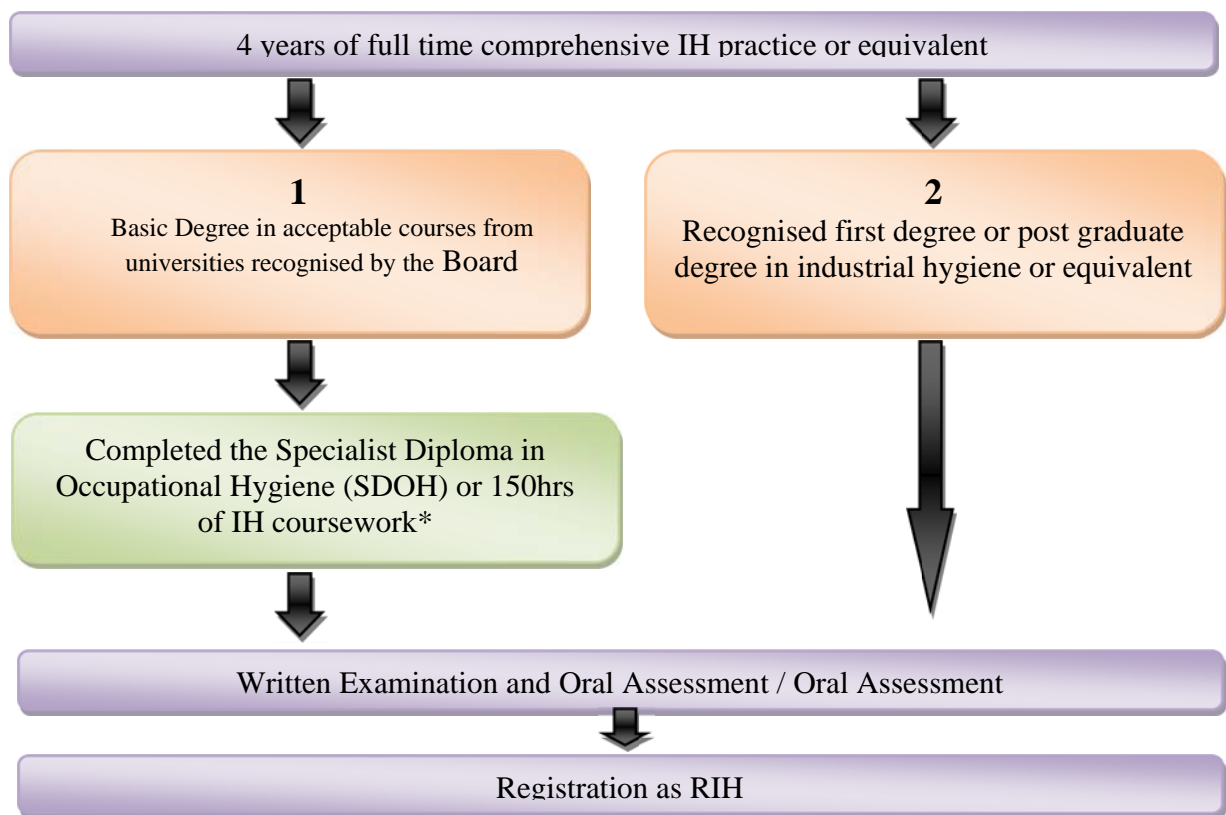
4 years of full time comprehensive IH practice or equivalent

1

Basic Degree in acceptable courses from universities recognised by the Board

2

Recognised first degree or post graduate degree in industrial hygiene or equivalent

Completed the Specialist Diploma in Occupational Hygiene (SDOH) or 150hrs of IH coursework*

Written Examination and Oral Assessment / Oral Assessment

Registration as RIH